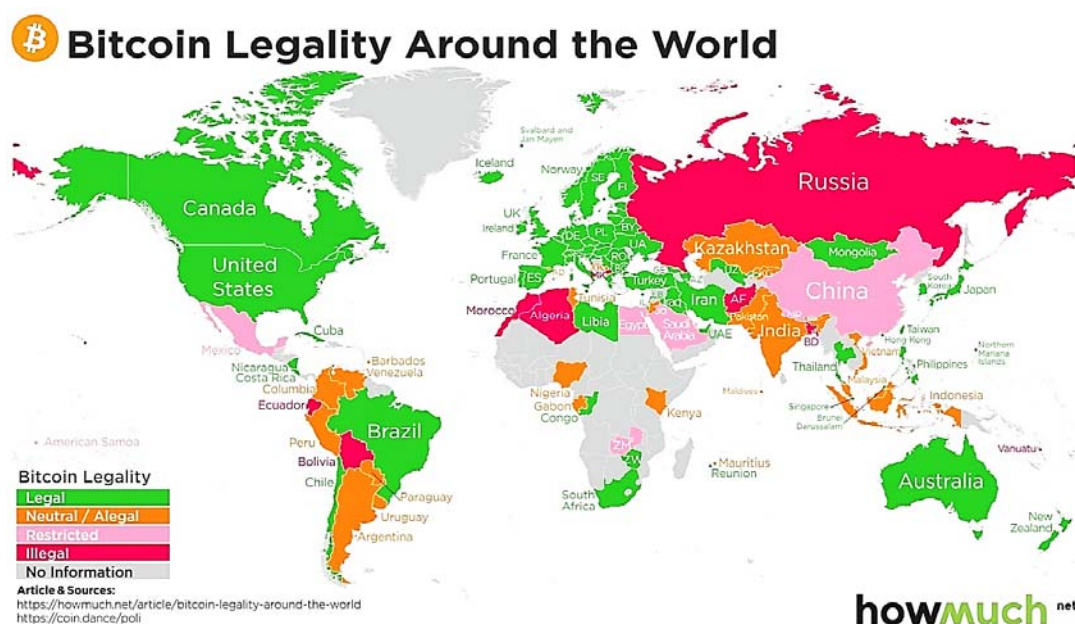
Bitcoin Legality Around the World

Svalbard and Jan Mayen
Iceland
Norway
SE
FI
Russia
Canada
UK
Ireland
DE
PL
BY
UA
France
Kazakhstan
Mongolia
United States
Portugal
ES
RO
BG
GE
UZ
Turkey
China
South Korea
Japan
Morocco
Algeria
Tunisia
Libia
Egypt
Iraq
Iran
AF
Pakistan
NP
Saudi Arabia
UAE
India
BD
Taiwan
Hong Kong
Northern Mariana Islands
Mexico
Cuba
Barbados
Venezuela
Nicaragua
Costa Rica
Columbia
Vietnam
Philippines
Thailand
Malaysia
Maldives
Nigeria
Gabon
Congo
Kenya
Singapore
Brunei Darussalam
Indonesia
Ecuador
Brazil
American Samoa
Peru
Bolivia
ZM
ZW
Mauritius
Reunion
Vanuatu
Chile
Australia
South Africa
Paraguay
Uruguay
Argentina
New Zealand

Bitcoin Legality
Legal
Neutral / Alegal
Restricted
Illegal
No Information

Article & Sources:
https://howmuch.net/article/bitcoin-legality-around-the-world
https://coin.dance/poli

howmuch net